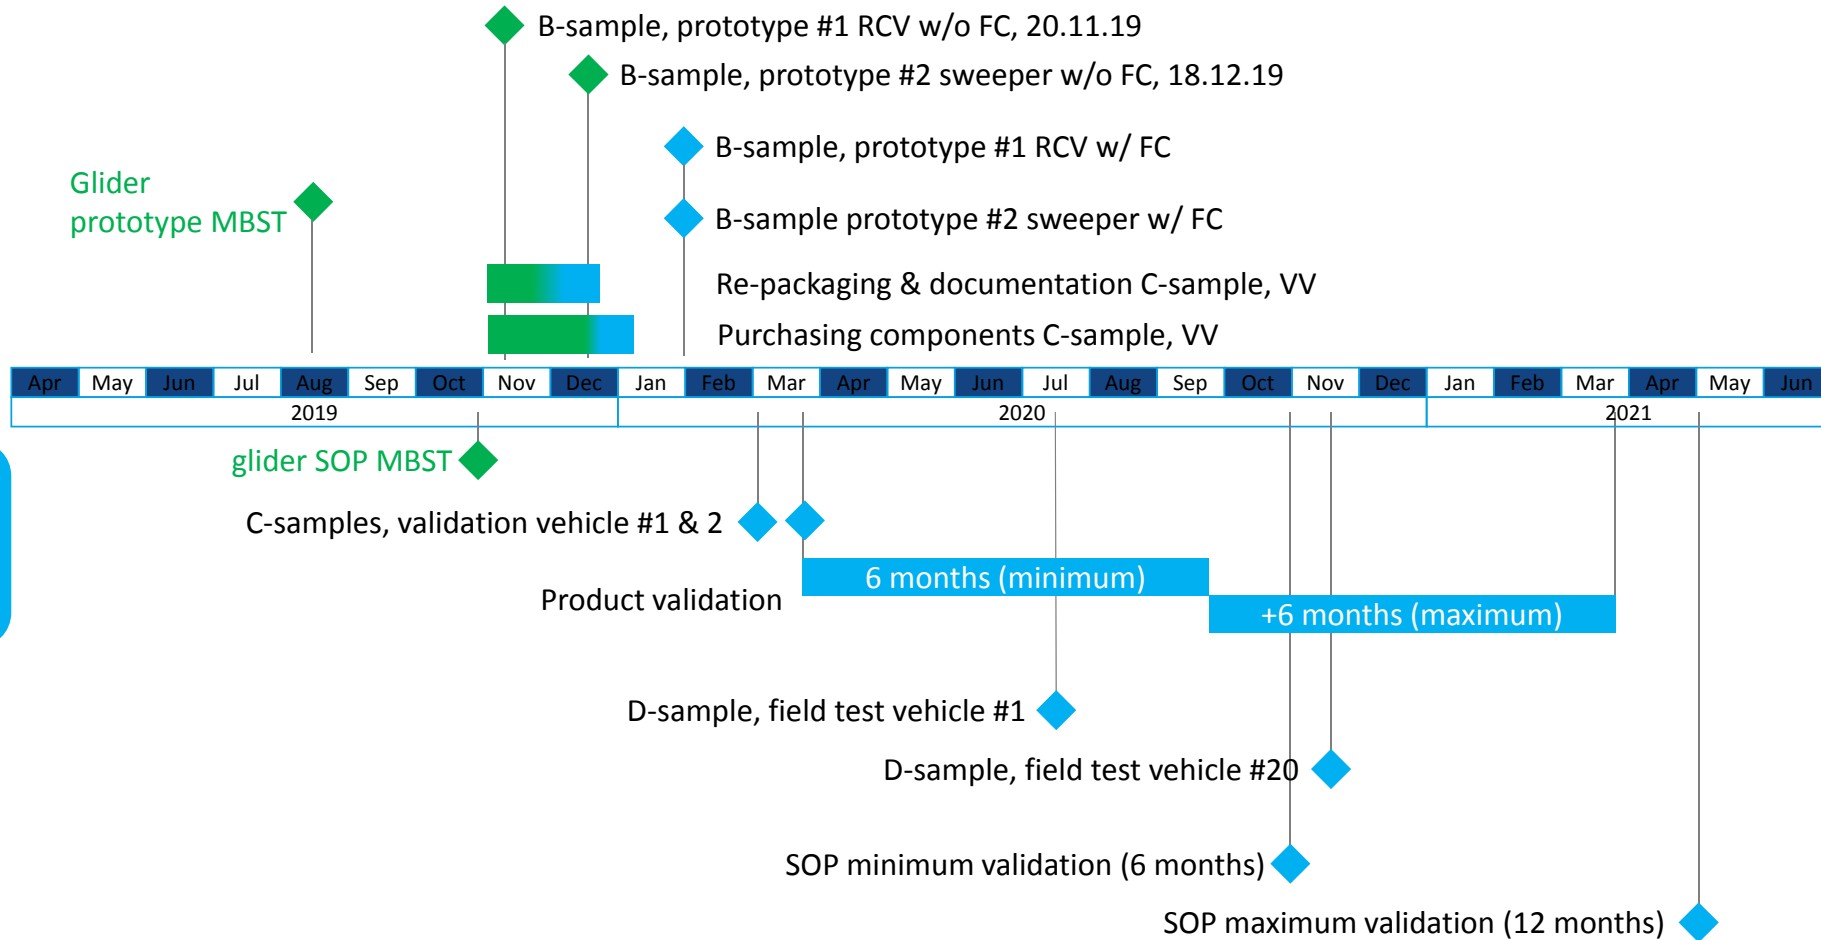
B-sample, prototype #1 RCV w/o FC, 20.11.19

B-sample, prototype #2 sweeper w/o FC, 18.12.19

B-sample, prototype #1 RCV w/ FC

Glider prototype MBST

B-sample prototype #2 sweeper w/ FC

Re-packaging & documentation C-sample, VV

Purchasing components C-sample, VV

| Apr | May | Jun | Jul | Aug | Sep | Oct | Nov | Dec | Jan | Feb | Mar | Apr | May | Jun | Jul | Aug | Sep | Oct | Nov | Dec | Jan | Feb | Mar | Apr | May | Jun |
|---|---|---|---|---|---|---|---|---|---|---|---|---|---|---|---|---|---|---|---|---|---|---|---|---|---|---|
| 2019 | | | | | | | | | 2020 | | | | | | | | | | | | 2021 | | | | | |

glider SOP MBST

C-samples, validation vehicle #1 & 2

6 months (minimum)

Product validation

+6 months (maximum)

D-sample, field test vehicle #1

D-sample, field test vehicle #20

SOP minimum validation (6 months)

SOP maximum validation (12 months)